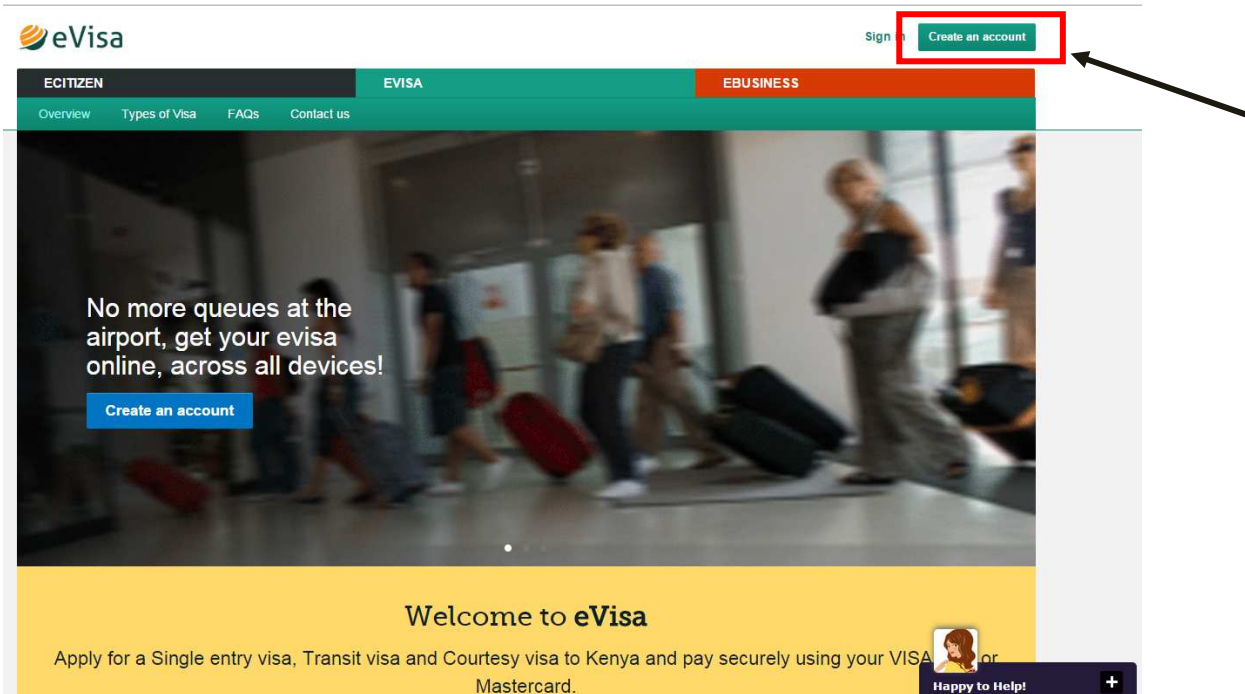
eVisa

Sign in Create an account

ECITIZEN EVISA EBUSINESS

Overview Types of Visa FAQs Contact us

No more queues at the airport, get your evisa online, across all devices!

Create an account

Welcome to eVisa

Apply for a Single entry visa, Transit visa and Courtesy visa to Kenya and pay securely using your VISA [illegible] or Mastercard.

Happy to Help!

+